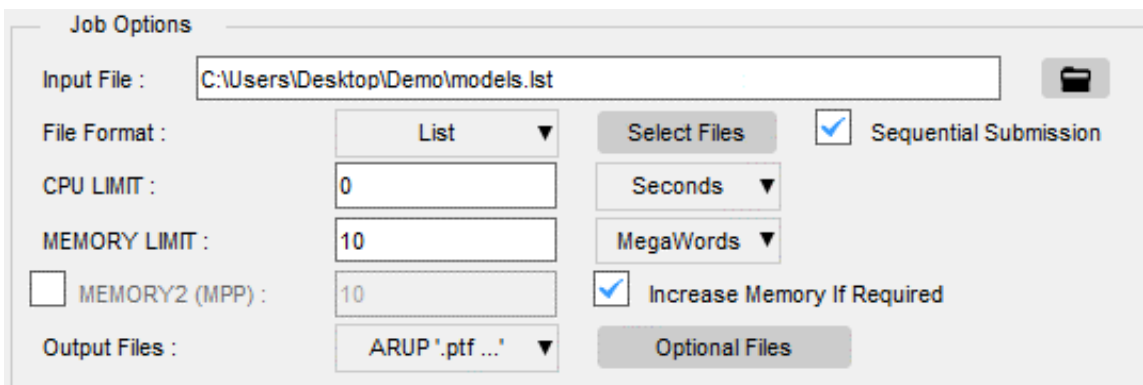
Job Options

Input File : C:\Users\Desktop\Demo\models.lst

File Format : List ▼ Select Files Sequential Submission

CPU LIMIT : 0 Seconds ▼

MEMORY LIMIT : 10 MegaWords ▼

MEMORY2 (MPP) : 10 Increase Memory If Required

Output Files : ARUP '.ptf ...' ▼ Optional Files